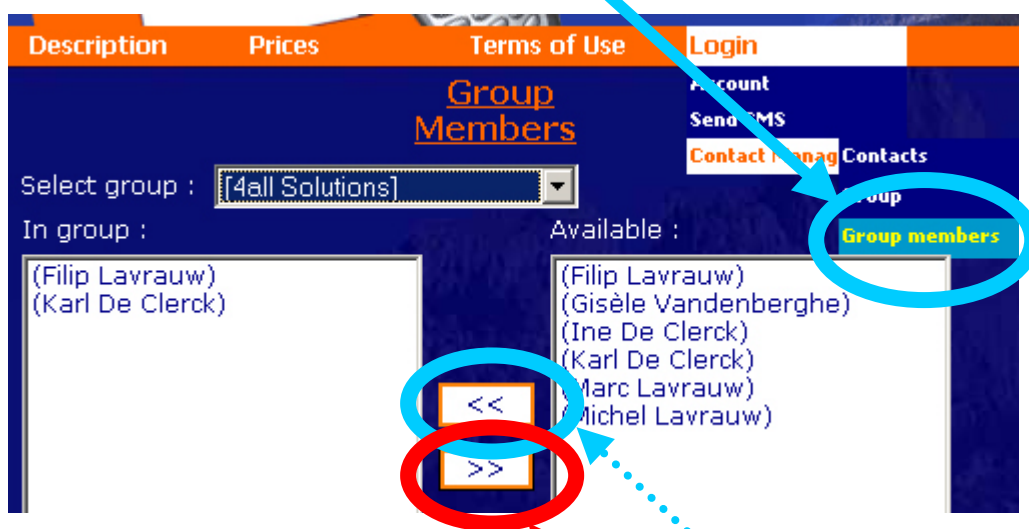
Description Prices Terms of Use Login

Group Members

Account
Send SMS
Contact Manag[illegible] Contacts
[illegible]oup
Group members

Select group : [4all Solutions]

In group :
(Filip Lavrauw)
(Karl De Clerck)

Available :
(Filip Lavrauw)
(Gisèle Vandenberghe)
(Ine De Clerck)
(Karl De Clerck)
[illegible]arc Lavrauw)
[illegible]ichel Lavrauw)

<<
>>